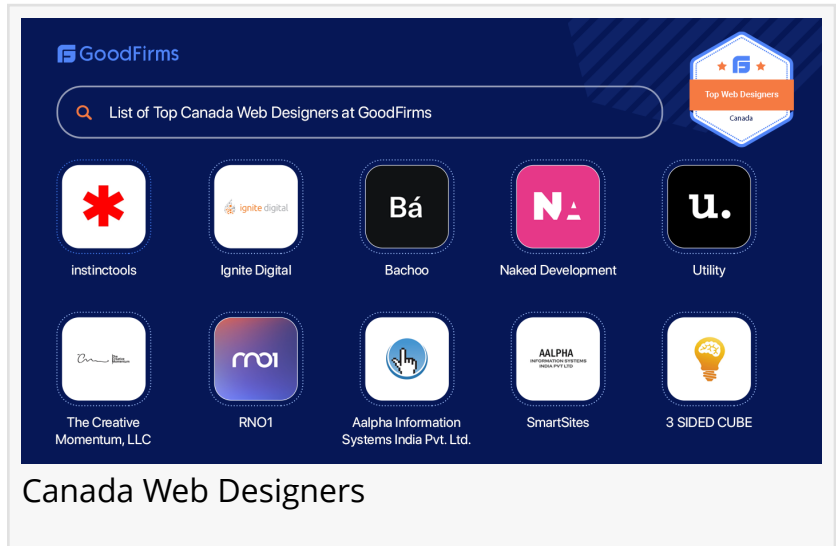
GoodFirms

List of Top Canada Web Designers at GoodFirms

Top Web Designers
Canada

ignite digital

Bá

NA

u.

instinctools

Ignite Digital

Bachoo

Naked Development

Utility

rno1

AALPHA INFORMATION SYSTEMS INDIA PVT LTD

The Creative Momentum, LLC

RNO1

Aalpha Information Systems India Pvt. Ltd.

SmartSites

3 SIDED CUBE

Canada Web Designers